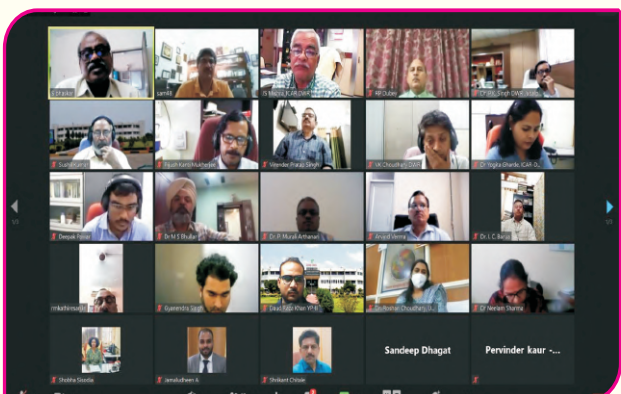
S Bhaskar
samrit
JS Mishra, ICAR-DWR
RP Dubey
CP (VK Singh DWR...
Sunil Kumar
Piyush Kanti Mukherjee
Virender Pratap Singh
VK Choudhary, DWR
Dr Yogita Gharde, ICAR-D...
Deepak Pawar
Dr M S Bhullar
Dr. P. Murali Arthanari
Anand Verma
Dr. J. C. Barua
mkathiresan
Gyanendra Singh
Dawa Dolo Khan YFH
Dr.Hansraj Choudhary
Dr Neelam Sharma
Shobha Sondia
Jamaludheen A
Shrikant Chitale
Sandeep Dhagat
Pervinder kaur -...